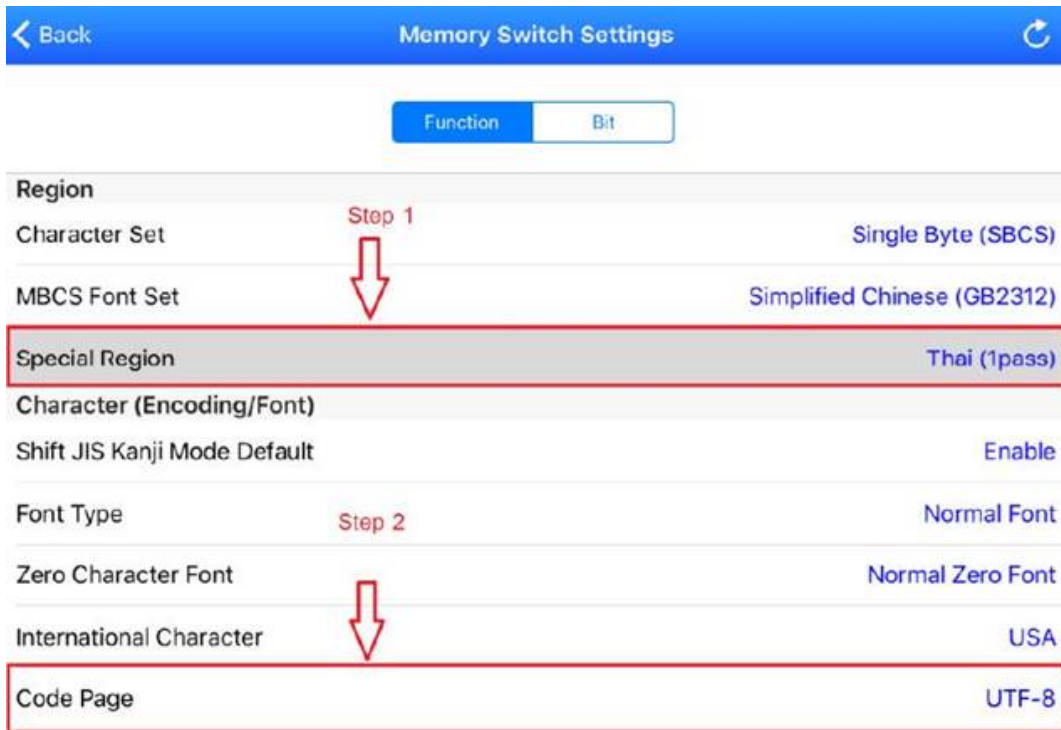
Back

Memory Switch Settings

Function | Bit

Region

Character Set
Step 1
Single Byte (SBCS)

MBCS Font Set
Simplified Chinese (GB2312)

Special Region
Thai (1pass)

Character (Encoding/Font)

Shift JIS Kanji Mode Default
Enable

Font Type
Step 2
Normal Font

Zero Character Font
Normal Zero Font

International Character
USA

Code Page
UTF-8